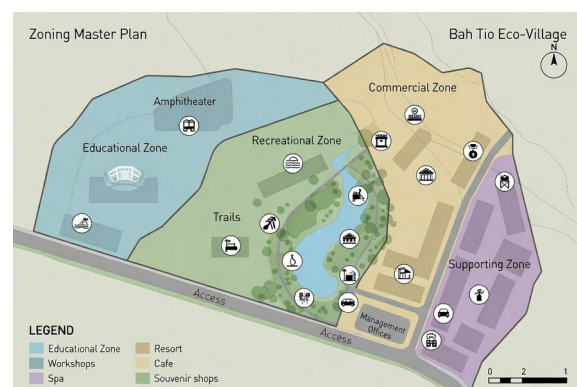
Zoning Master Plan

Bah Tio Eco-Village

N

Amphitheater

Educational Zone

Commercial Zone

Recreational Zone

Trails

Supporting Zone

Access

Access

Management Offices

LEGEND

Educational Zone

Workshops

Spa

Resort

Cafe

Souvenir shops

0 2 1